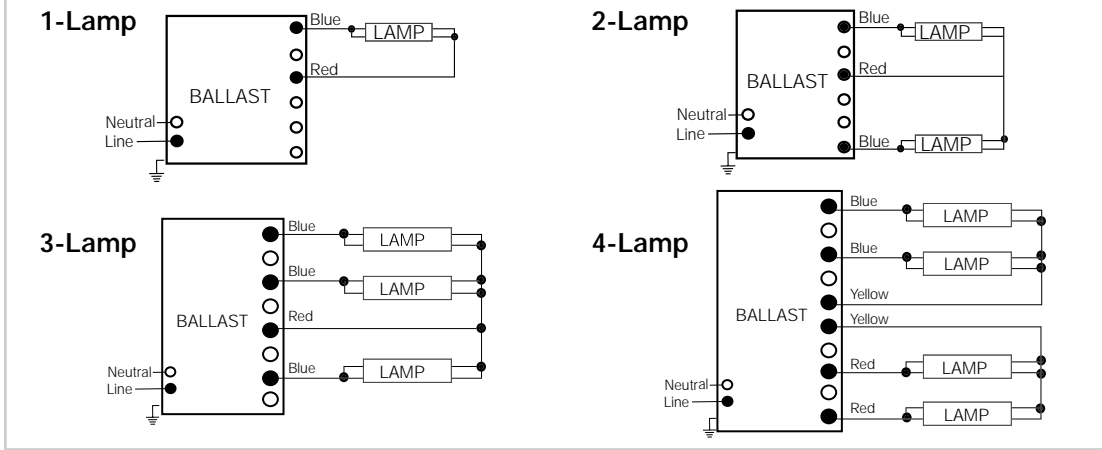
1-Lamp

BALLAST

Blue

LAMP

Red

Neutral

Line

2-Lamp

BALLAST

Blue

LAMP

Red

Blue

LAMP

Neutral

Line

3-Lamp

BALLAST

Blue

LAMP

Blue

LAMP

Red

Blue

LAMP

Neutral

Line

4-Lamp

BALLAST

Blue

LAMP

Blue

LAMP

Yellow

Yellow

Red

LAMP

Red

LAMP

Neutral

Line